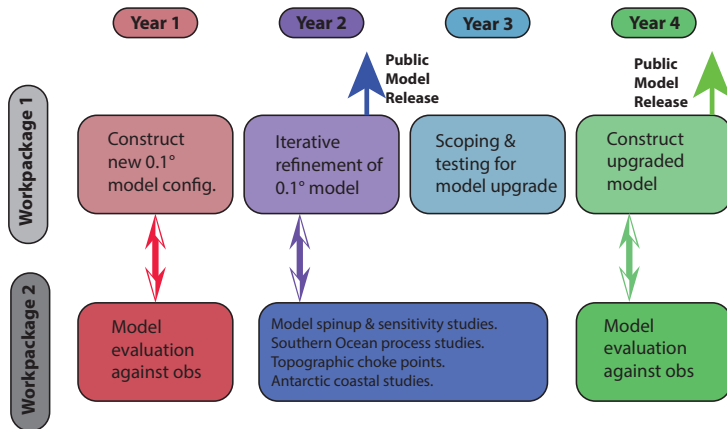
Year 1

Year 2

Year 3

Year 4

Public Model Release

Public Model Release

Workpackage 1

Construct new 0.1° model config.

Iterative refinement of 0.1° model

Scoping & testing for model upgrade

Construct upgraded model

Workpackage 2

Model evaluation against obs

Model spinup & sensitivity studies. Southern Ocean process studies. Topographic choke points. Antarctic coastal studies.

Model evaluation against obs